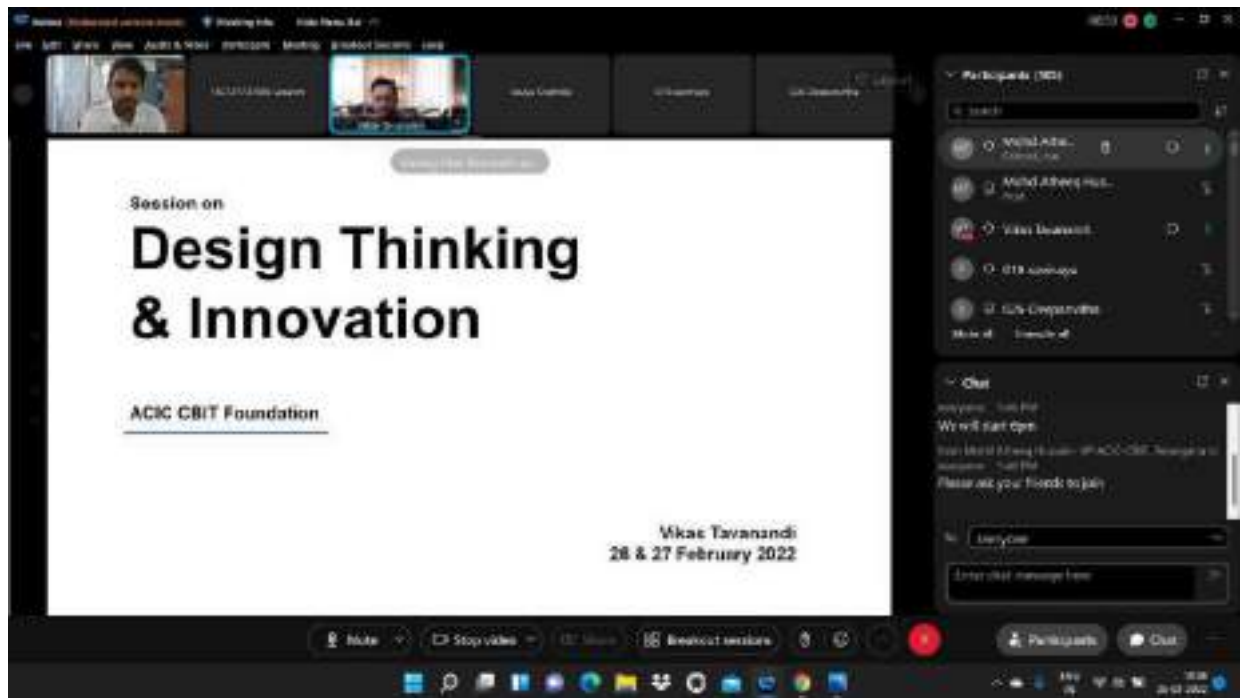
Session on

Design Thinking & Innovation

ACIC CBIT Foundation

Vikas Tavanandi
26 & 27 February 2022

Participants

Mohd Athe...

Mohd Atheeq Hus...

Vikas Tavanandi

Chat

We will start 6pm

Please ask your friends to join

Everyone

Enter chat message here

Mute

Stop video

Breakout sessions

Participants

Chat